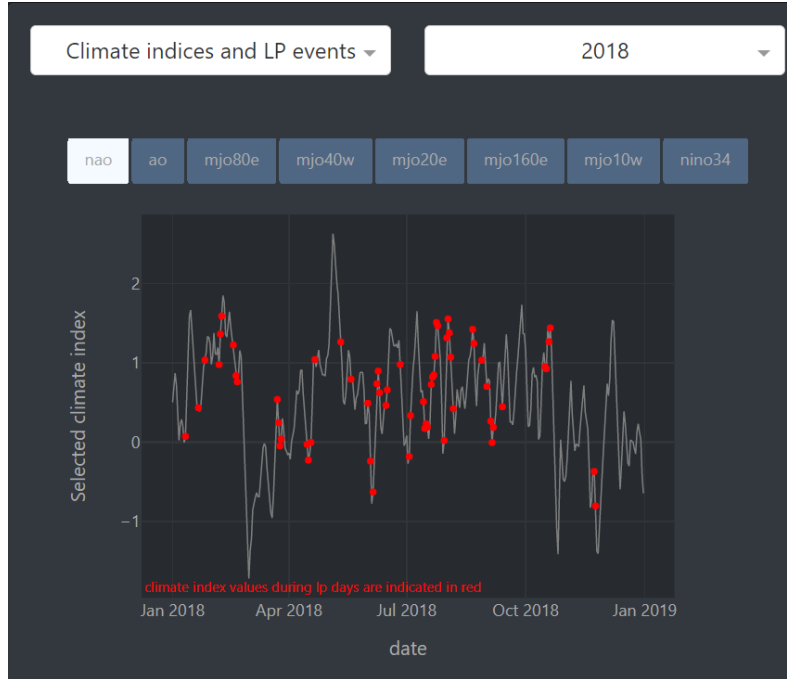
Climate indices and LP events

2018

nao
ao
mjo80e
mjo40w
mjo20e
mjo160e
mjo10w
nino34

Selected climate index

2
1
0
−1

climate index values during lp days are indicated in red

Jan 2018
Apr 2018
Jul 2018
Oct 2018
Jan 2019

date